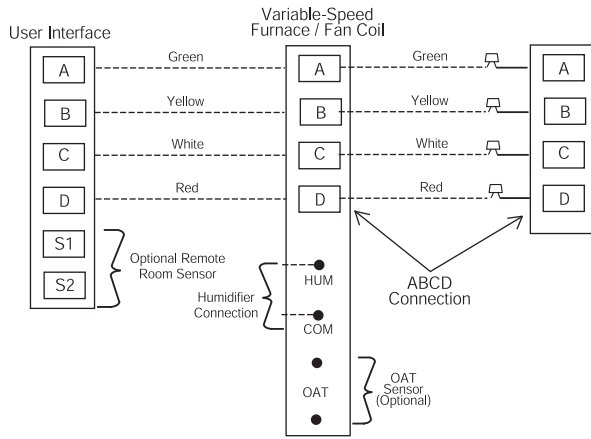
User Interface

Variable-Speed Furnace / Fan Coil

| A | Green | A | Green | A |
| B | Yellow | B | Yellow | B |
| C | White | C | White | C |
| D | Red | D | Red | D |

S1

S2

Optional Remote Room Sensor

HUM

Humidifier Connection

COM

ABCD Connection

OAT

OAT Sensor (Optional)